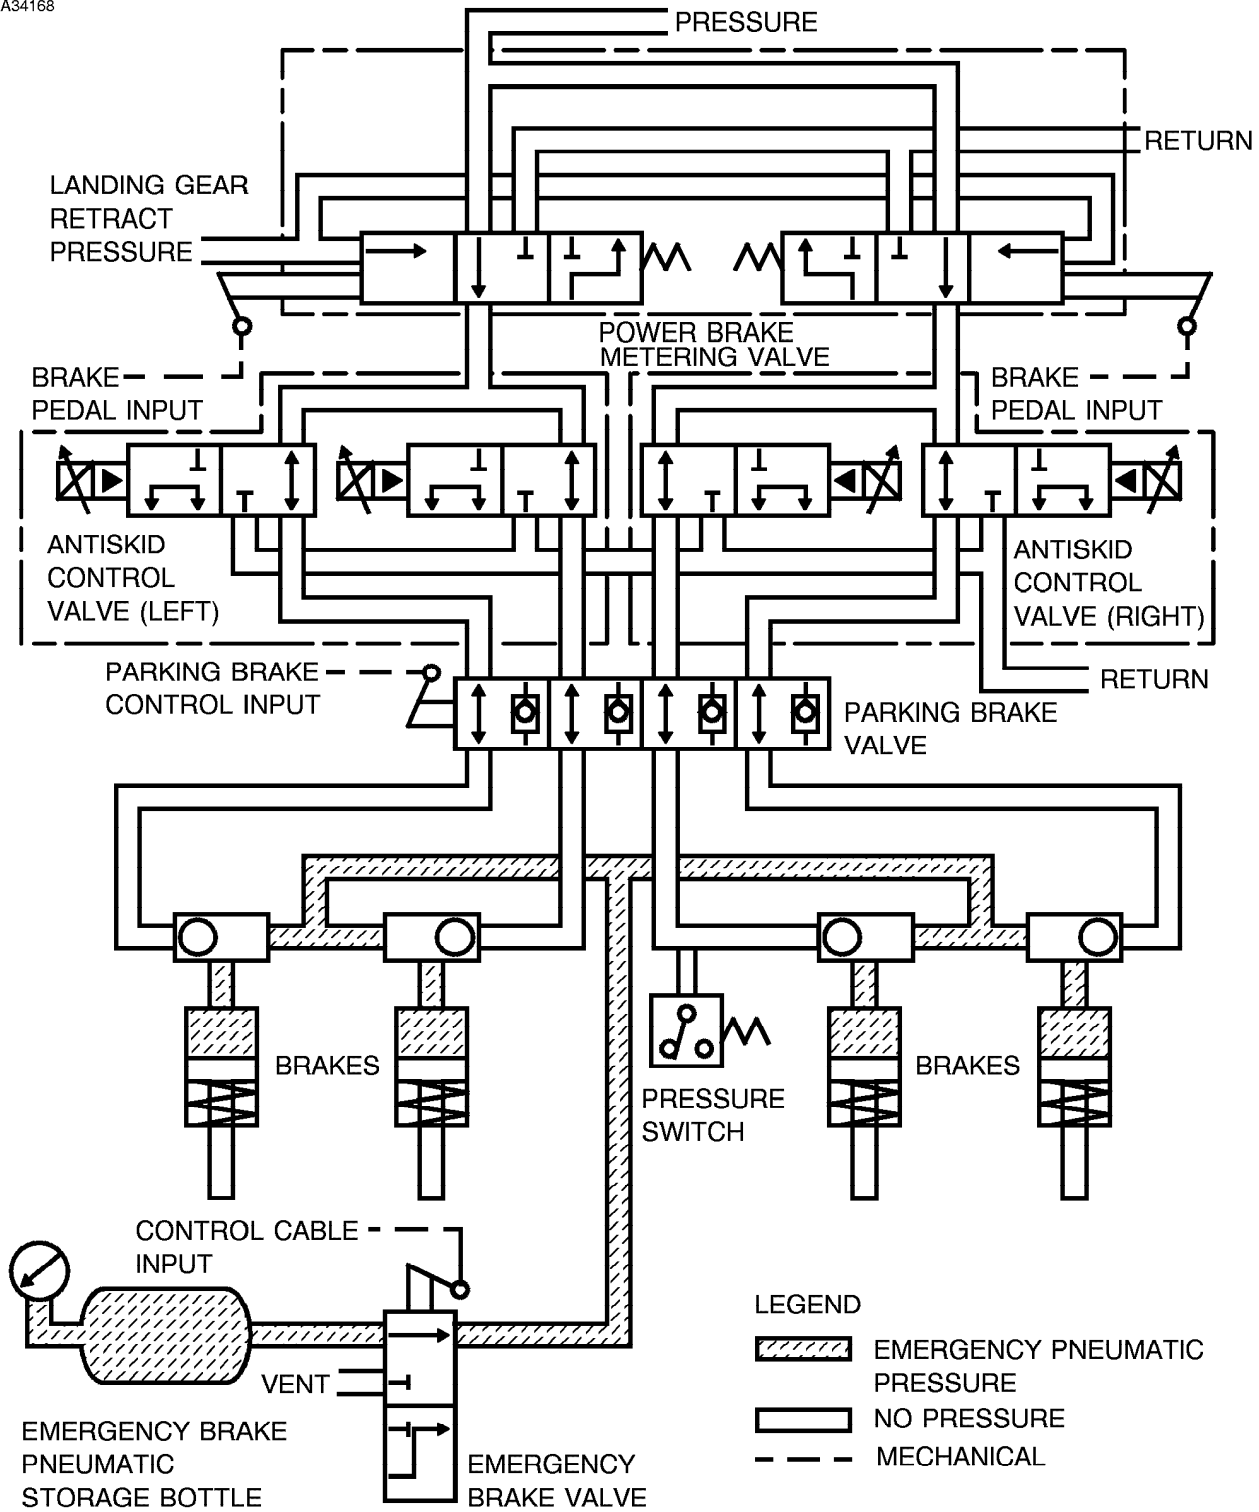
A34168

PRESSURE

RETURN

LANDING GEAR RETRACT PRESSURE

POWER BRAKE METERING VALVE

BRAKE PEDAL INPUT

BRAKE PEDAL INPUT

ANTISKID CONTROL VALVE (LEFT)

ANTISKID CONTROL VALVE (RIGHT)

RETURN

PARKING BRAKE CONTROL INPUT

PARKING BRAKE VALVE

BRAKES

PRESSURE SWITCH

BRAKES

CONTROL CABLE INPUT

VENT

EMERGENCY BRAKE PNEUMATIC STORAGE BOTTLE

EMERGENCY BRAKE VALVE

LEGEND

EMERGENCY PNEUMATIC PRESSURE

NO PRESSURE

MECHANICAL